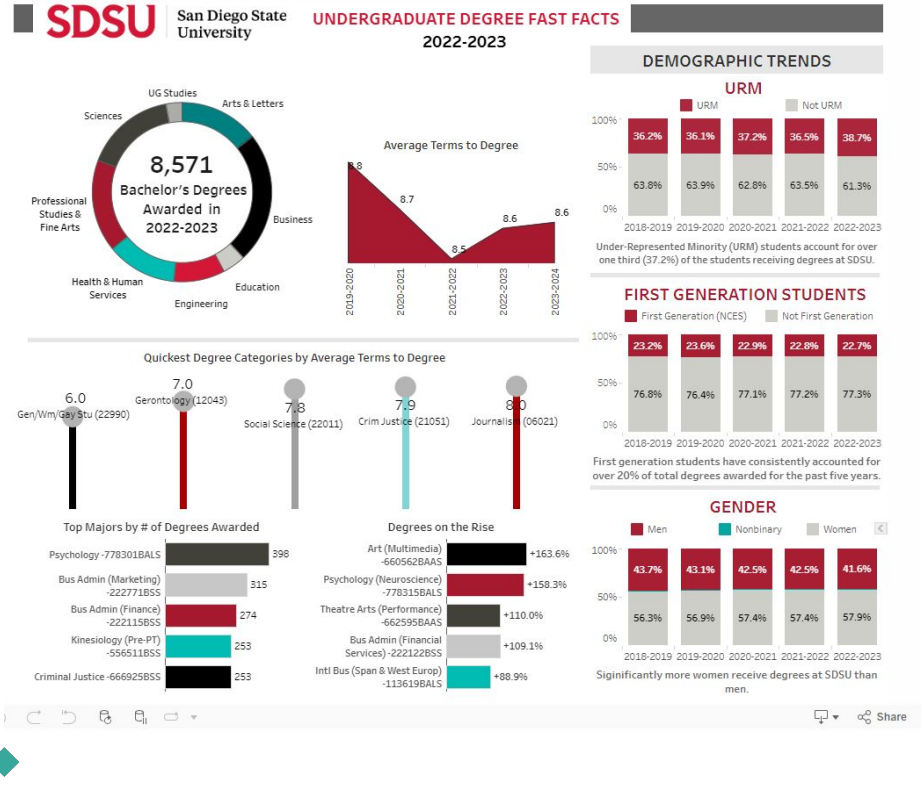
SDSU San Diego State University

UNDERGRADUATE DEGREE FAST FACTS
2022-2023

UG Studies
Sciences
Arts & Letters
8,571
Bachelor's Degrees Awarded in 2022-2023
Professional Studies & Fine Arts
Business
Health & Human Services
Education
Engineering

Average Terms to Degree
8.8
8.7
8.5
8.6
8.6
2019-2020
2020-2021
2021-2022
2022-2023
2023-2024

Quickest Degree Categories by Average Terms to Degree
6.0
Gen/Wm/Gay Stu (22990)
7.0
Gerontology (12043)
7.8
Social Science (22011)
7.9
Crim Justice (21051)
8.0
Journalism (06021)

Top Majors by # of Degrees Awarded
| | |
|---|---|
| Psychology -778301BALS | 398 |
| Bus Admin (Marketing) -222771BSS | 315 |
| Bus Admin (Finance) -222115BSS | 274 |
| Kinesiology (Pre-PT) -556511BSS | 253 |
| Criminal Justice -666925BSS | 253 |

Degrees on the Rise
| | |
|---|---|
| Art (Multimedia) -660562BAAS | +163.6% |
| Psychology (Neuroscience) -778315BALS | +158.3% |
| Theatre Arts (Performance) -662595BAAS | +110.0% |
| Bus Admin (Financial Services) -222122BSS | +109.1% |
| Intl Bus (Span & West Europ) -113619BALS | +88.9% |

DEMOGRAPHIC TRENDS

URM
URM
Not URM
| | 2018-2019 | 2019-2020 | 2020-2021 | 2021-2022 | 2022-2023 |
|---|---|---|---|---|---|
| URM | 36.2% | 36.1% | 37.2% | 36.5% | 38.7% |
| Not URM | 63.8% | 63.9% | 62.8% | 63.5% | 61.3% |
100%
50%
0%
Under-Represented Minority (URM) students account for over one third (37.2%) of the students receiving degrees at SDSU.

FIRST GENERATION STUDENTS
First Generation (NCES)
Not First Generation
| | 2018-2019 | 2019-2020 | 2020-2021 | 2021-2022 | 2022-2023 |
|---|---|---|---|---|---|
| First Generation | 23.2% | 23.6% | 22.9% | 22.8% | 22.7% |
| Not First Generation | 76.8% | 76.4% | 77.1% | 77.2% | 77.3% |
100%
50%
0%
First generation students have consistently accounted for over 20% of total degrees awarded for the past five years.

GENDER
Men
Nonbinary
Women
| | 2018-2019 | 2019-2020 | 2020-2021 | 2021-2022 | 2022-2023 |
|---|---|---|---|---|---|
| Men | 43.7% | 43.1% | 42.5% | 42.5% | 41.6% |
| Women | 56.3% | 56.9% | 57.4% | 57.4% | 57.9% |
100%
50%
0%
Siginificantly more women receive degrees at SDSU than men.

Share